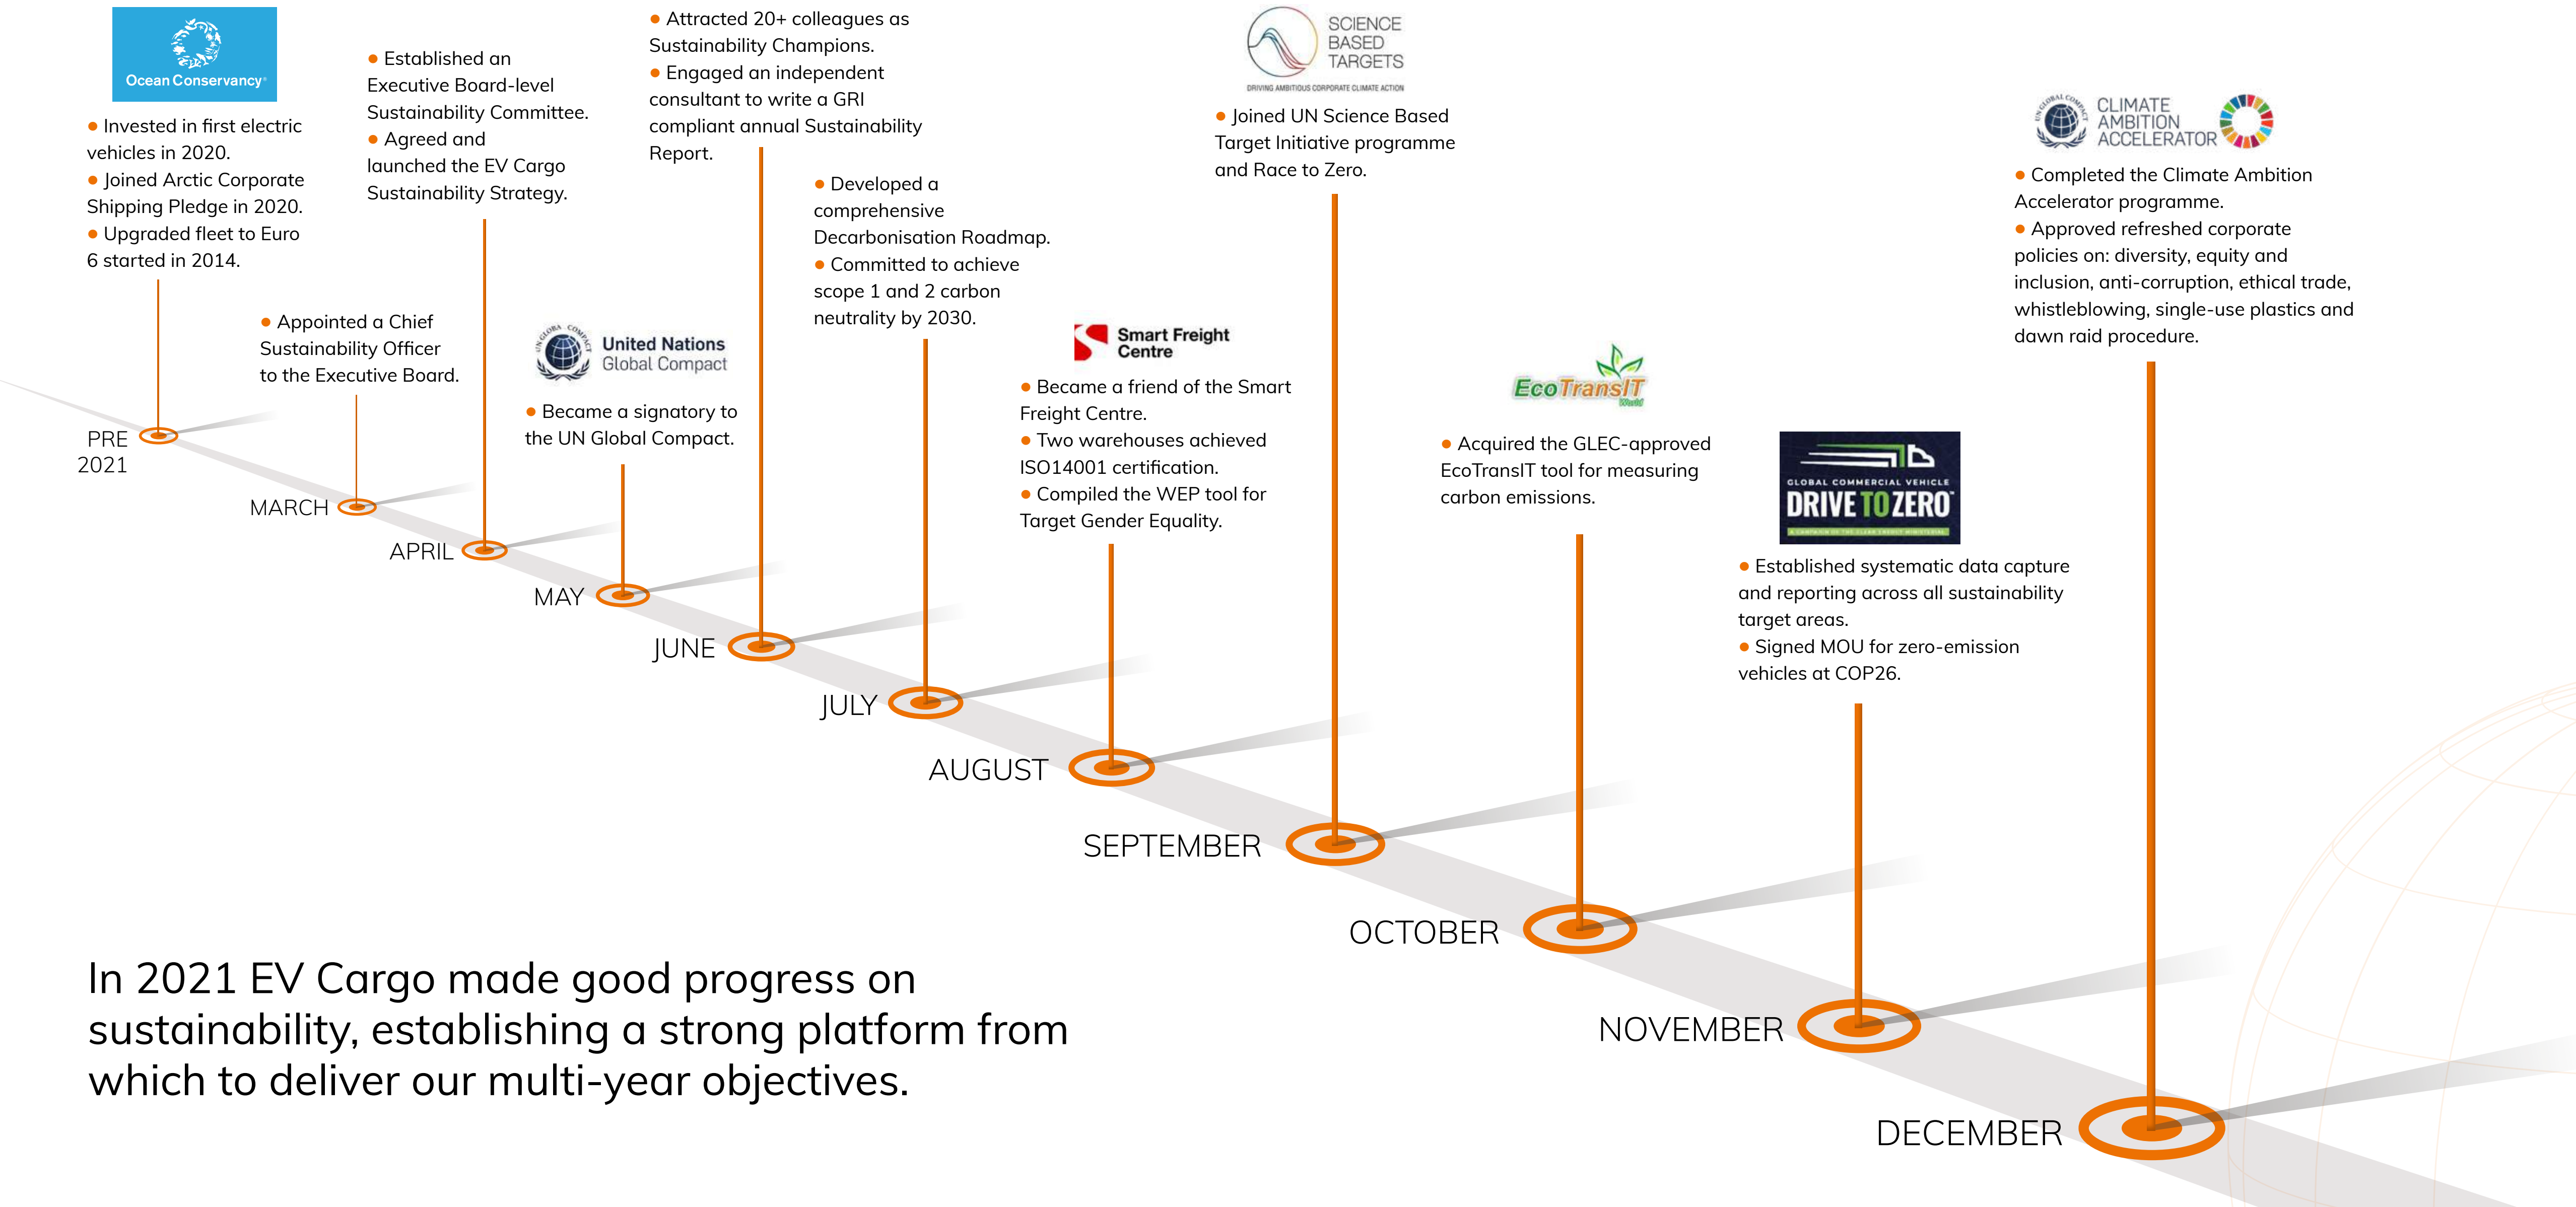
Ocean Conservancy

• Invested in first electric vehicles in 2020.
• Joined Arctic Corporate Shipping Pledge in 2020.
• Upgraded fleet to Euro 6 started in 2014.

PRE 2021

• Appointed a Chief Sustainability Officer to the Executive Board.

MARCH

• Established an Executive Board-level Sustainability Committee.
• Agreed and launched the EV Cargo Sustainability Strategy.

APRIL

United Nations Global Compact

• Became a signatory to the UN Global Compact.

MAY

• Attracted 20+ colleagues as Sustainability Champions.
• Engaged an independent consultant to write a GRI compliant annual Sustainability Report.

JUNE

• Developed a comprehensive Decarbonisation Roadmap.
• Committed to achieve scope 1 and 2 carbon neutrality by 2030.

JULY

Smart Freight Centre

• Became a friend of the Smart Freight Centre.
• Two warehouses achieved ISO14001 certification.
• Compiled the WEP tool for Target Gender Equality.

AUGUST

SCIENCE BASED TARGETS
DRIVING AMBITIOUS CORPORATE CLIMATE ACTION

• Joined UN Science Based Target Initiative programme and Race to Zero.

SEPTEMBER

EcoTransIT World

• Acquired the GLEC-approved EcoTransIT tool for measuring carbon emissions.

OCTOBER

GLOBAL COMMERCIAL VEHICLE
DRIVE TO ZERO

• Established systematic data capture and reporting across all sustainability target areas.
• Signed MOU for zero-emission vehicles at COP26.

NOVEMBER

CLIMATE AMBITION ACCELERATOR

• Completed the Climate Ambition Accelerator programme.
• Approved refreshed corporate policies on: diversity, equity and inclusion, anti-corruption, ethical trade, whistleblowing, single-use plastics and dawn raid procedure.

DECEMBER

In 2021 EV Cargo made good progress on sustainability, establishing a strong platform from which to deliver our multi-year objectives.